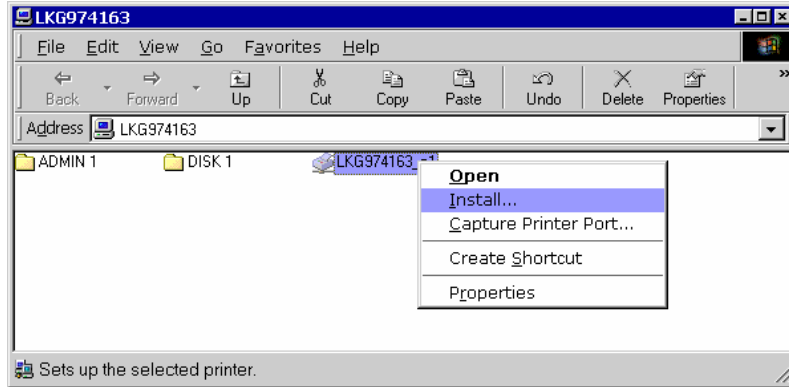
LKG974163

File Edit View Go Favorites Help

Back Forward Up Cut Copy Paste Undo Delete Properties

Address LKG974163

ADMIN 1 DISK 1 LKG974163_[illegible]

Open
Install...
Capture Printer Port...
Create Shortcut
Properties

Sets up the selected printer.